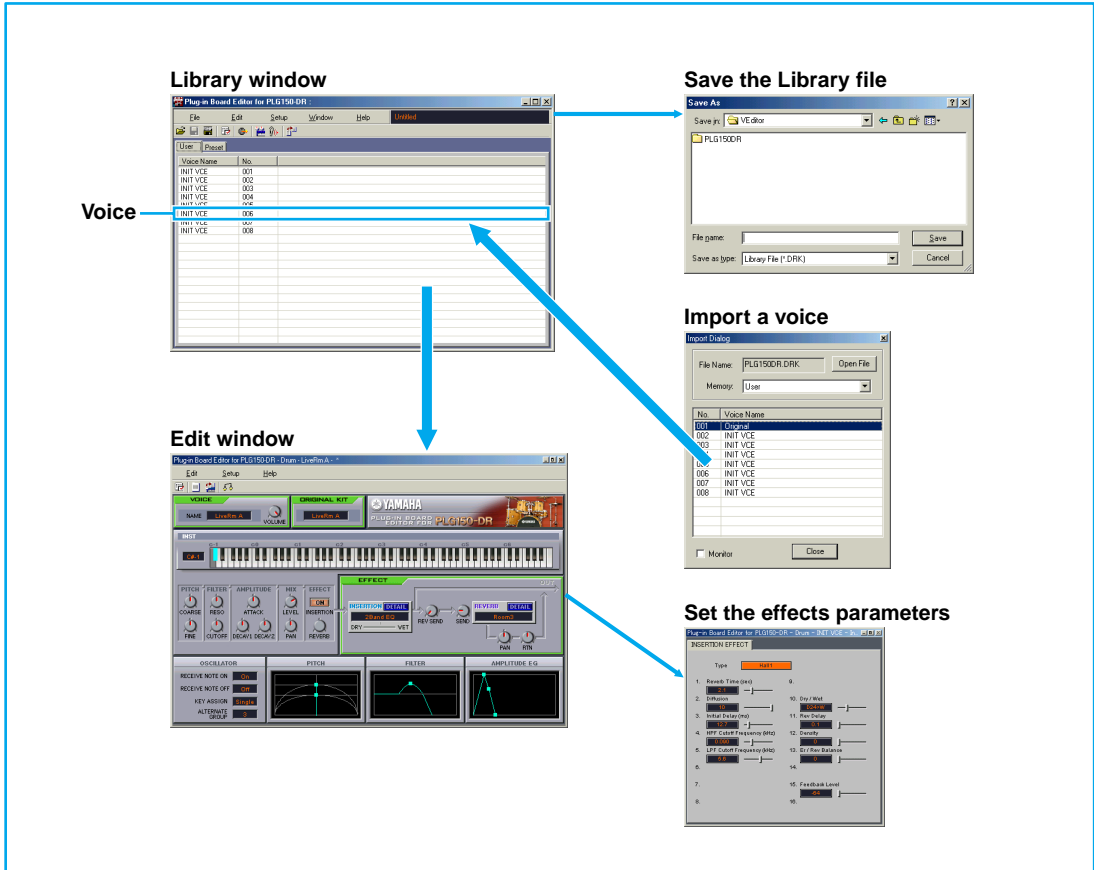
Library window

Plug-in Board Editor for PLG150-DR :

File Edit Setup Window Help Untitled

User Preset

| Voice Name | No. |
|---|---|
| INIT VCE | 001 |
| INIT VCE | 002 |
| INIT VCE | 003 |
| INIT VCE | 004 |
| INIT VCE | 005 |
| INIT VCE | 006 |
| INIT VCE | 007 |
| INIT VCE | 008 |

Voice

Save the Library file

Save As

Save in: VEditor

PLG150DR

File name: Save

Save as type: Library File (*.DRK) Cancel

Import a voice

Import Dialog

File Name: PLG150DR.DRK Open File

Memory: User

| No. | Voice Name |
|---|---|
| 001 | Original |
| 002 | INIT VCE |
| 003 | INIT VCE |
| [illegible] | INIT VCE |
| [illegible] | INIT VCE |
| 006 | INIT VCE |
| 007 | INIT VCE |
| 008 | INIT VCE |

Monitor Close

Edit window

Plug-in Board Editor for PLG150-DR - Drum - LiveRm A - *

Edit Setup Help

VOICE NAME LiveRm A VOLUME

ORIGINAL KIT LiveRm A

YAMAHA PLUG-IN BOARD EDITOR FOR PLG150-DR

INST C#-1 C-1 C0 C1 C2 C3 C4 C5 C6

PITCH COARSE FINE FILTER RESO CUTOFF AMPLITUDE ATTACK DECAY1 DECAY2 MIX LEVEL PAN EFFECT ON INSERTION REVERB

EFFECT INSERTION DETAIL 3Band EQ DRY WET REV SEND SEND REVERB DETAIL Room3 PAN RTN OUT

OSCILLATOR RECEIVE NOTE ON On RECEIVE NOTE OFF Off KEY ASSIGN Single ALTERNATE GROUP 3

PITCH FILTER AMPLITUDE EG

Set the effects parameters

Plug-in Board Editor for PLG150-DR - Drum - INIT VCE - In

INSERTION EFFECT

Type Hall1

1. Reverb Time (sec) 2.1
2. Diffusion 10
3. Initial Delay (ms) 12.7
4. HPF Cutoff Frequency (Hz) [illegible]
5. LPF Cutoff Frequency (kHz) 8.0
6.
7.
8.
9.
10. Dry / Wet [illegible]
11. Rev Delay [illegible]
12. Density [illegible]
13. Er / Rev Balance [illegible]
14.
15. Feedback Level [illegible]
16.